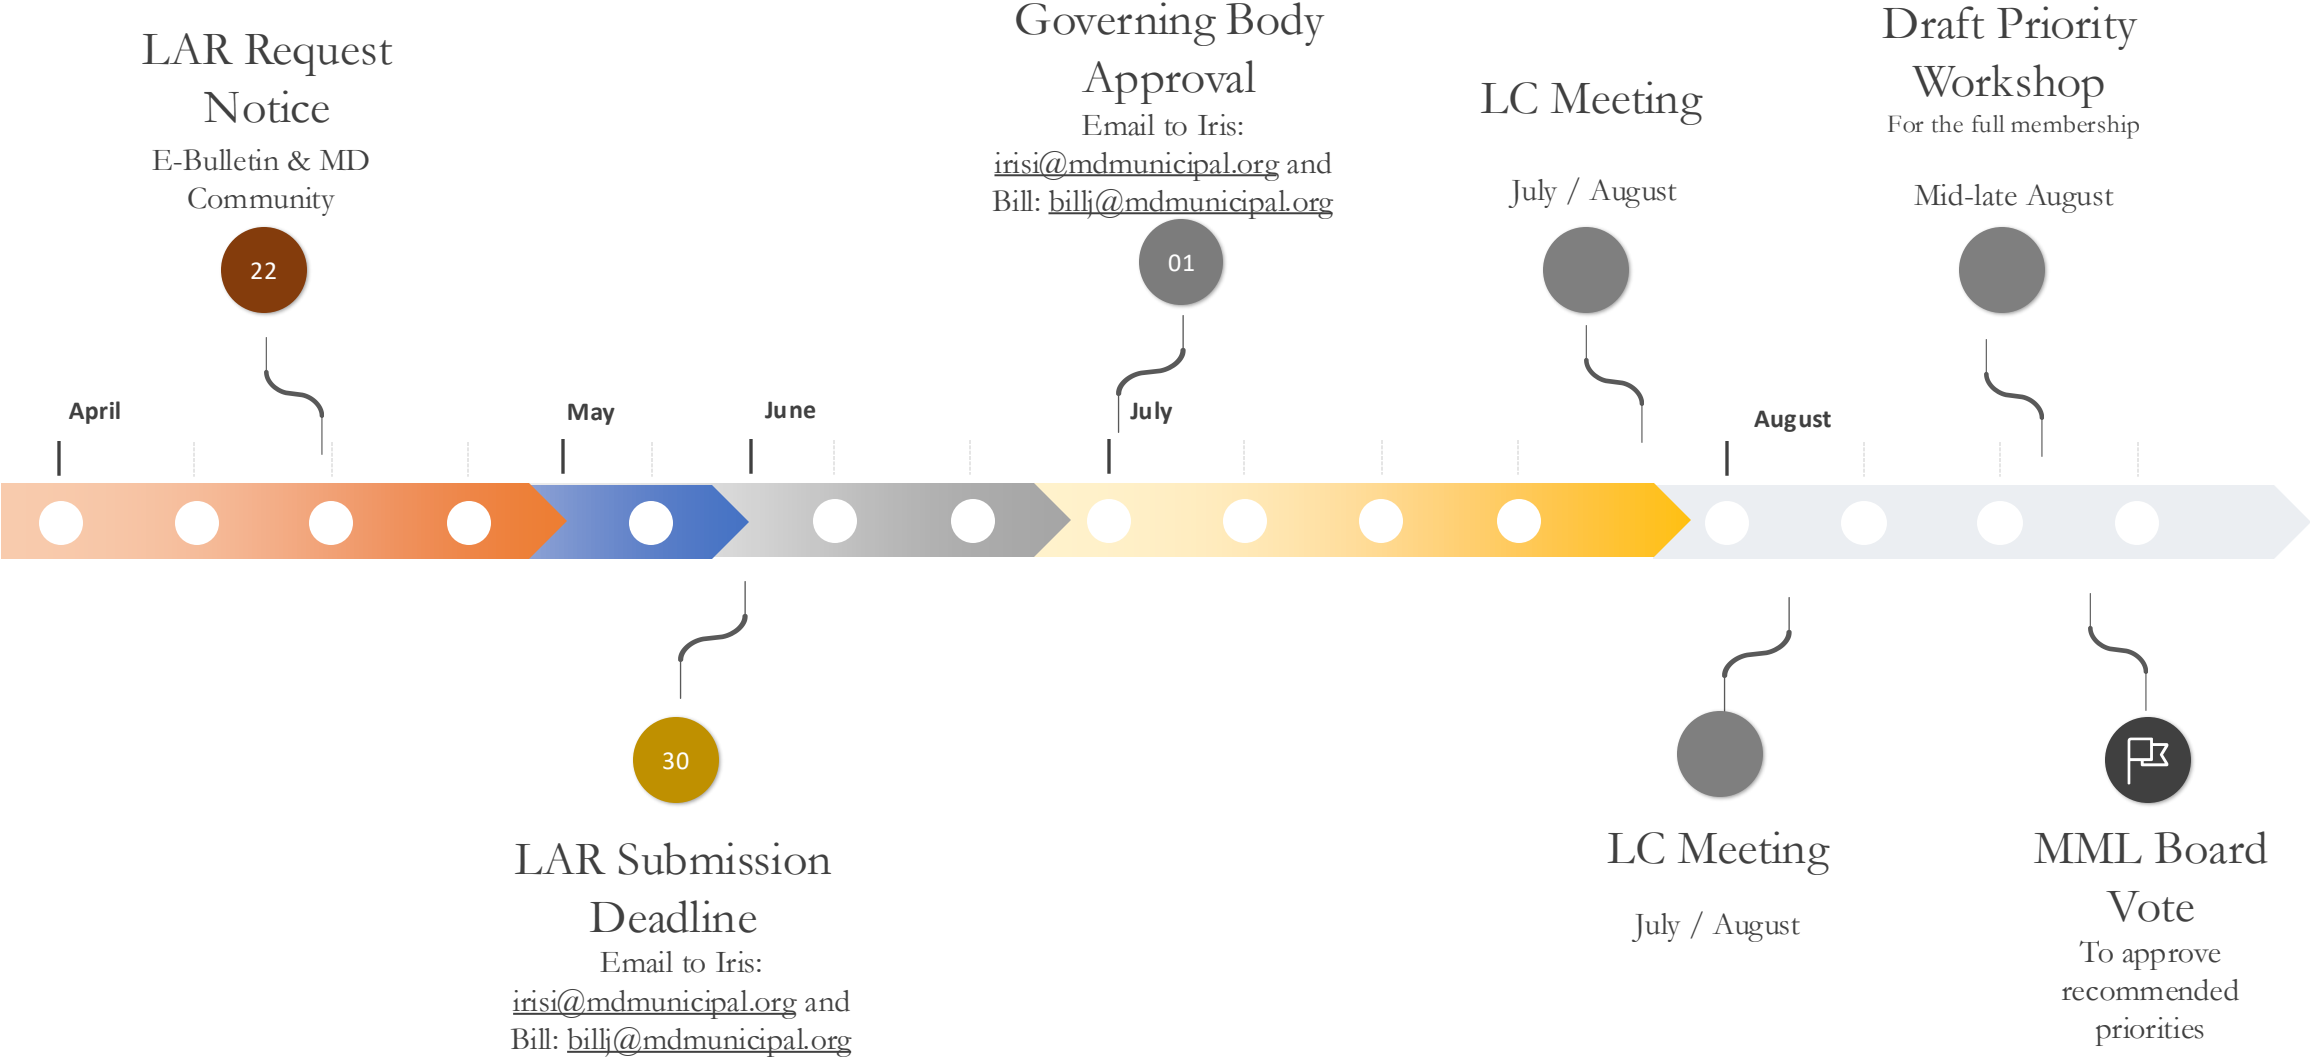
LAR Request Notice
E-Bulletin & MD Community

22

Governing Body Approval
Email to Iris: irisi@mdmunicipal.org and Bill: billj@mdmunicipal.org

01

LC Meeting

July / August

Draft Priority Workshop
For the full membership

Mid-late August

April

May

June

July

August

30

LAR Submission Deadline
Email to Iris: irisi@mdmunicipal.org and Bill: billj@mdmunicipal.org

LC Meeting

July / August

MML Board Vote
To approve recommended priorities